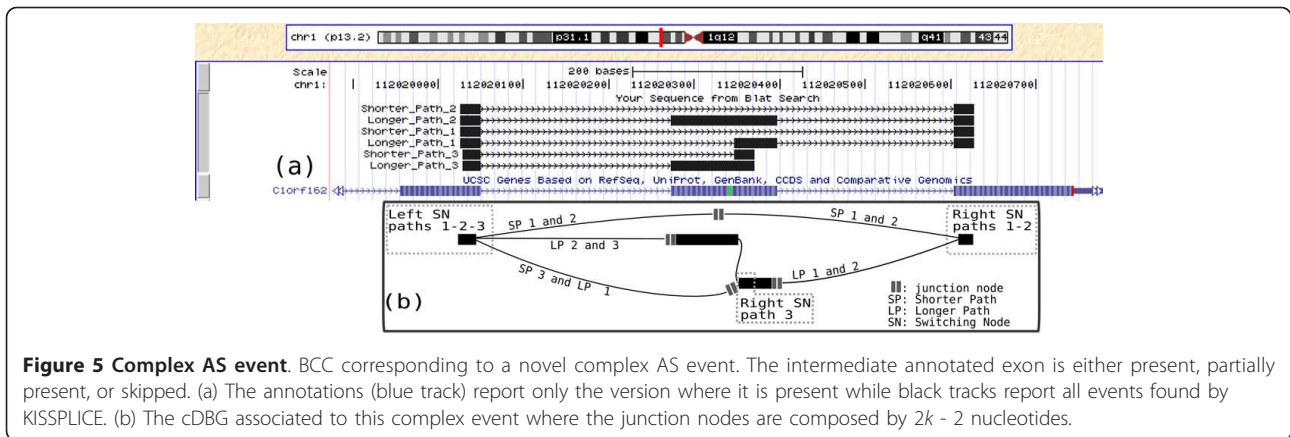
chr1 (p13.2) p31.1 1q12 q41 43 44

Scale
chr1:
200 bases
112020000 | 112020100 | 112020200 | 112020300 | 112020400 | 112020500 | 112020600 | 112020700 |
Your Sequence from Blat Search
Shorter_Path_2
Longer_Path_2
Shorter_Path_1
Longer_Path_1
Shorter_Path_3
Longer_Path_3
(a)
UCSC Genes Based on RefSeq, UniProt, GenBank, CCDS and Comparative Genomics
C1orf162

Left SN paths 1-2-3
SP 1 and 2
SP 1 and 2
Right SN paths 1-2
LP 2 and 3
SP 3 and LP 1
LP 1 and 2
(b)
Right SN path 3
junction node
SP: Shorter Path
LP: Longer Path
SN: Switching Node

**Figure 5 Complex AS event**. BCC corresponding to a novel complex AS event. The intermediate annotated exon is either present, partially present, or skipped. (a) The annotations (blue track) report only the version where it is present while black tracks report all events found by KISSPLICE. (b) The cDBG associated to this complex event where the junction nodes are composed by $2k$ - 2 nucleotides.